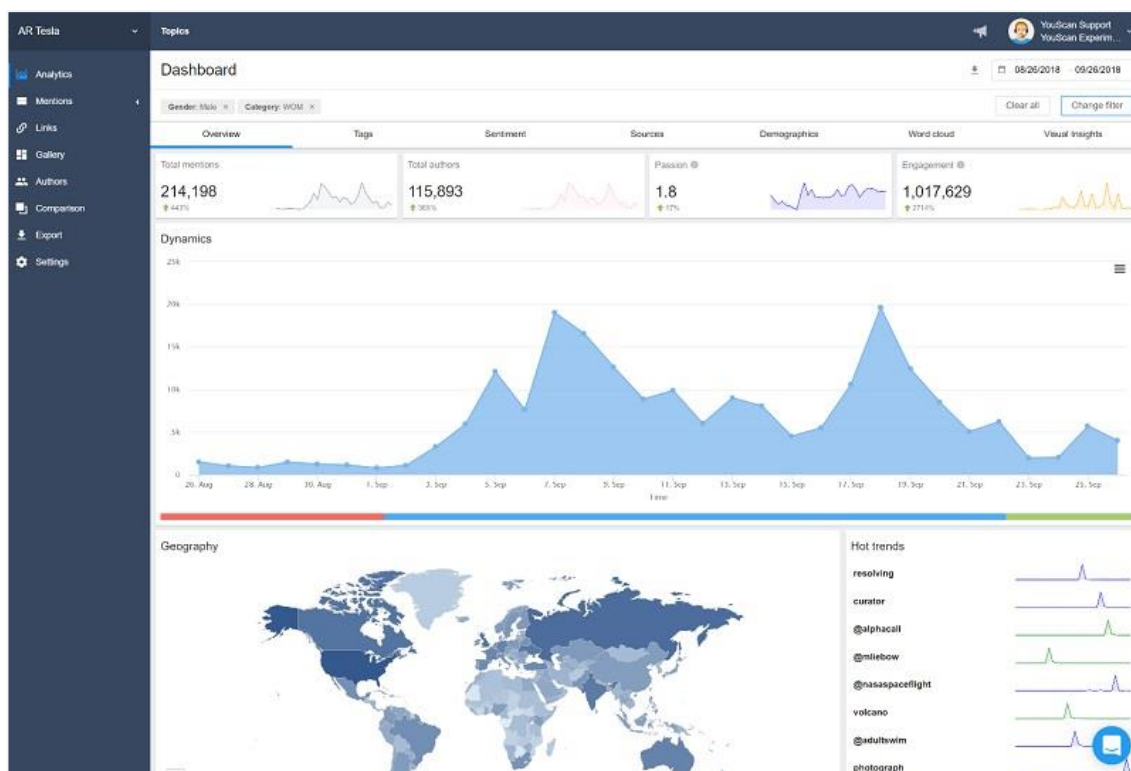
AR Tesla

Topics

YouScan Support
YouScan Experim...

Analytics
Mentions
Links
Gallery
Authors
Comparison
Export
Settings

Dashboard

08/26/2018 - 09/26/2018

Gender: Male × Category: WOM ×

Clear all
Change filter

Overview
Tags
Sentiment
Sources
Demographics
Word cloud
Visual insights

Total mentions
214,198
443%

Total authors
115,893
363%

Passion
1.8
17%

Engagement
1,017,629
2714%

Dynamics

25k
20k
15k
10k
5k
0

26. Aug
28. Aug
30. Aug
1. Sep
3. Sep
5. Sep
7. Sep
9. Sep
11. Sep
13. Sep
15. Sep
17. Sep
19. Sep
21. Sep
23. Sep
25. Sep

Time

Geography

Hot trends
resolving
curator
@alphacall
@mliebow
@nasaspaceflight
volcano
@adultswim
photograph